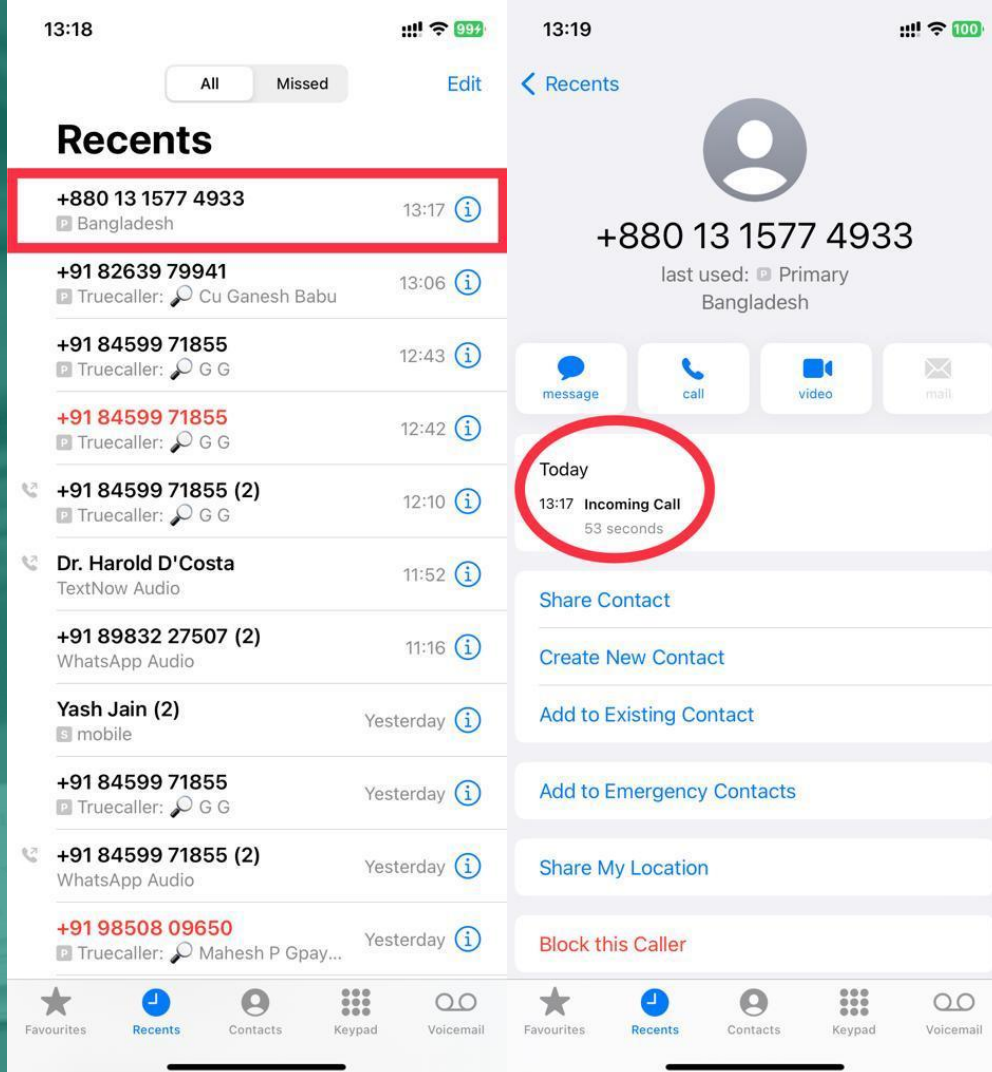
13:18

99

All Missed Edit

Recents

+880 13 1577 4933
P Bangladesh
13:17

+91 82639 79941
P Truecaller: Cu Ganesh Babu
13:06

+91 84599 71855
P Truecaller: G G
12:43

+91 84599 71855
P Truecaller: G G
12:42

+91 84599 71855 (2)
P Truecaller: G G
12:10

Dr. Harold D'Costa
TextNow Audio
11:52

+91 89832 27507 (2)
WhatsApp Audio
11:16

Yash Jain (2)
S mobile
Yesterday

+91 84599 71855
P Truecaller: G G
Yesterday

+91 84599 71855 (2)
WhatsApp Audio
Yesterday

+91 98508 09650
P Truecaller: Mahesh P Gpay...
Yesterday

Favourites Recents Contacts Keypad Voicemail

13:19

100

Recents

+880 13 1577 4933
last used: P Primary
Bangladesh

message call video mail

Today
13:17 Incoming Call
53 seconds

Share Contact

Create New Contact

Add to Existing Contact

Add to Emergency Contacts

Share My Location

Block this Caller

Favourites Recents Contacts Keypad Voicemail